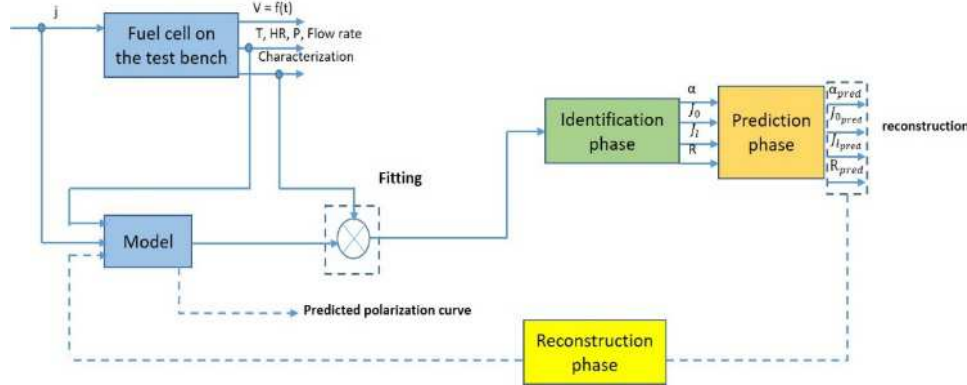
j

Fuel cell on the test bench

V = f(t)

T, HR, P, Flow rate

Characterization

α

$J_0$

$J_l$

R

Identification phase

Prediction phase

$\alpha_{pred}$

$J_{0_{pred}}$

$J_{l_{pred}}$

$R_{pred}$

reconstruction

Fitting

Model

Predicted polarization curve

Reconstruction phase